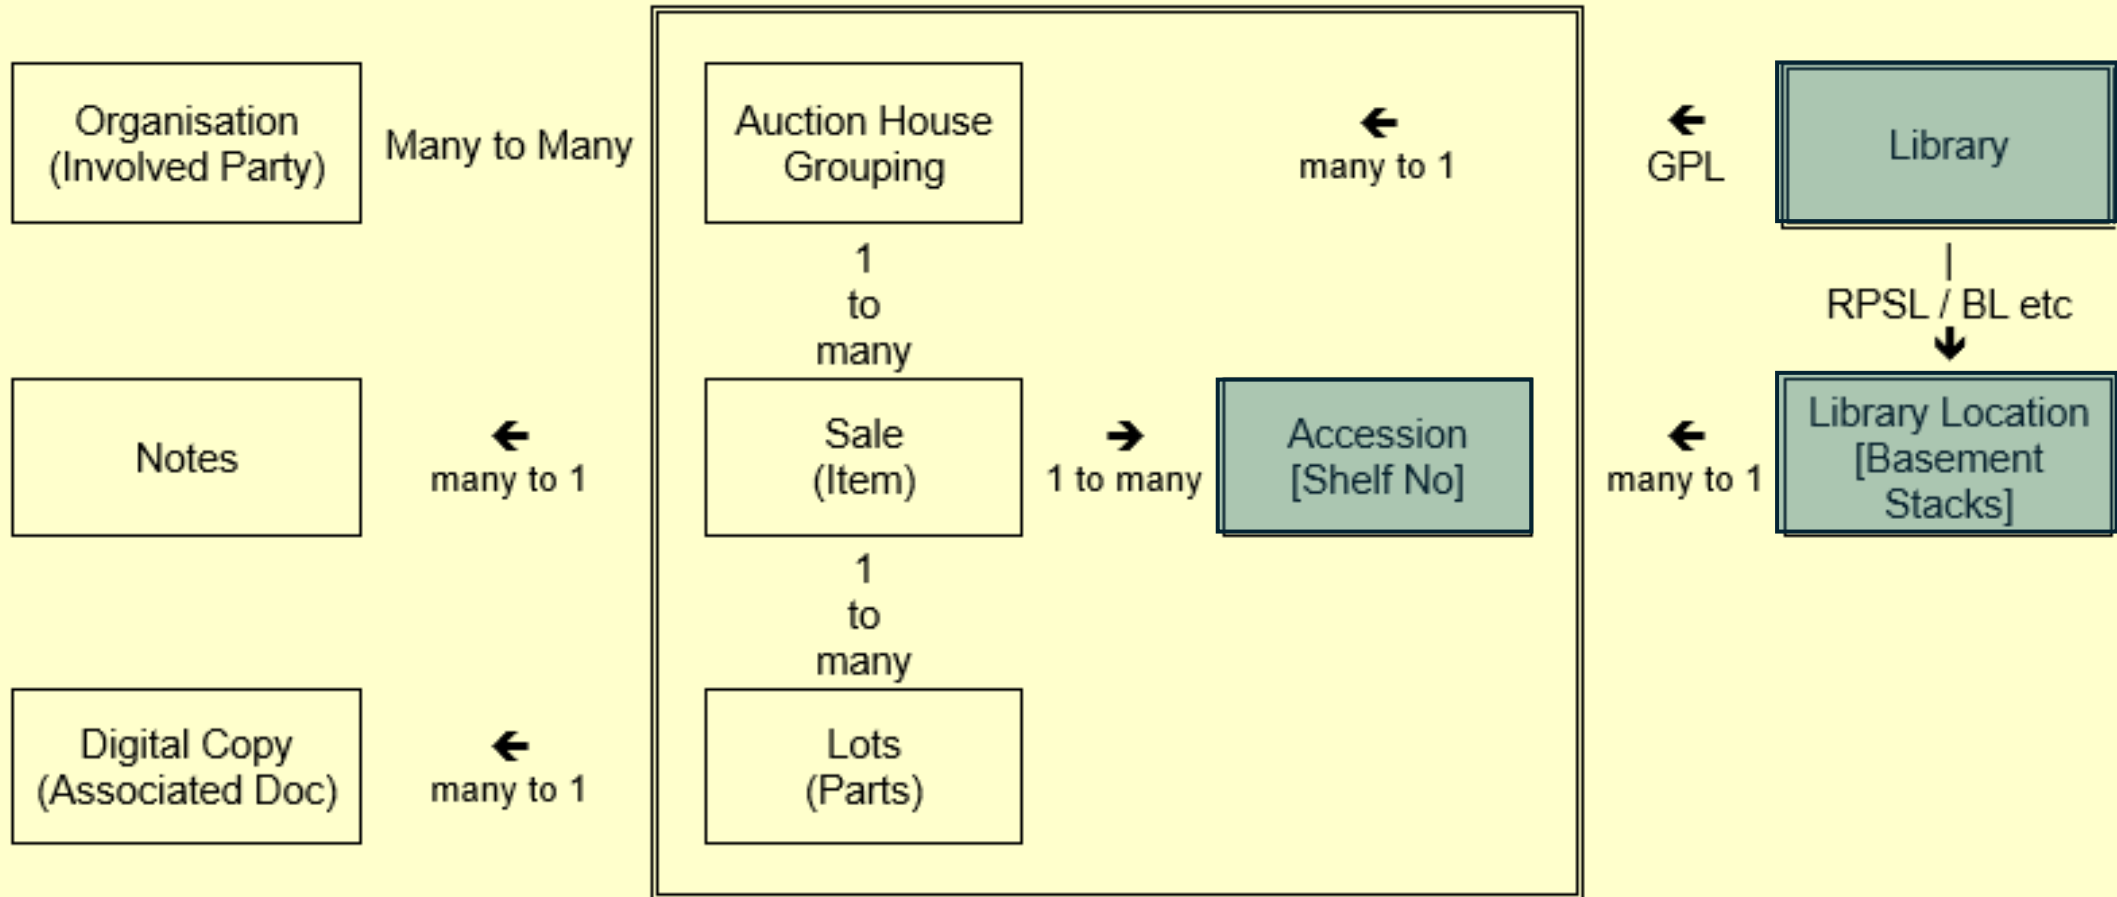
Organisation (Involved Party)

Many to Many

Auction House Grouping

many to 1

GPL

Library

1 to many

RPSL / BL etc

Notes

many to 1

Sale (Item)

1 to many

Accession [Shelf No]

many to 1

Library Location [Basement Stacks]

1 to many

Digital Copy (Associated Doc)

many to 1

Lots (Parts)